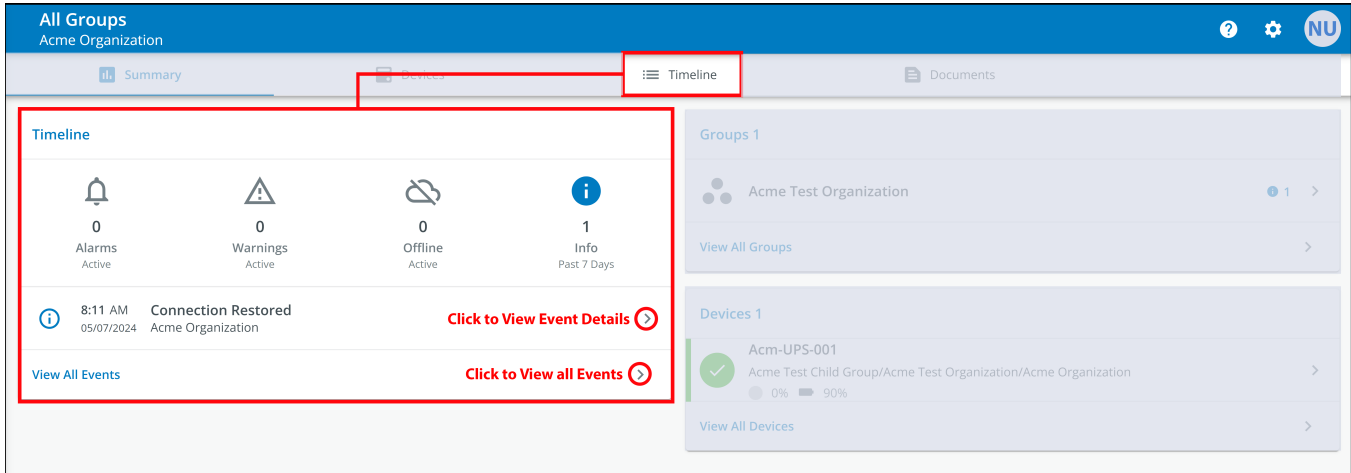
All Groups
Acme Organization

NU

Summary
Devices
Timeline
Documents

Timeline

0
Alarms
Active

0
Warnings
Active

0
Offline
Active

1
Info
Past 7 Days

8:11 AM
05/07/2024
Connection Restored
Acme Organization
Click to View Event Details

View All Events
Click to View all Events

Groups 1

Acme Test Organization
1

View All Groups

Devices 1

Acm-UPS-001
Acme Test Child Group/Acme Test Organization/Acme Organization
0% 90%

View All Devices